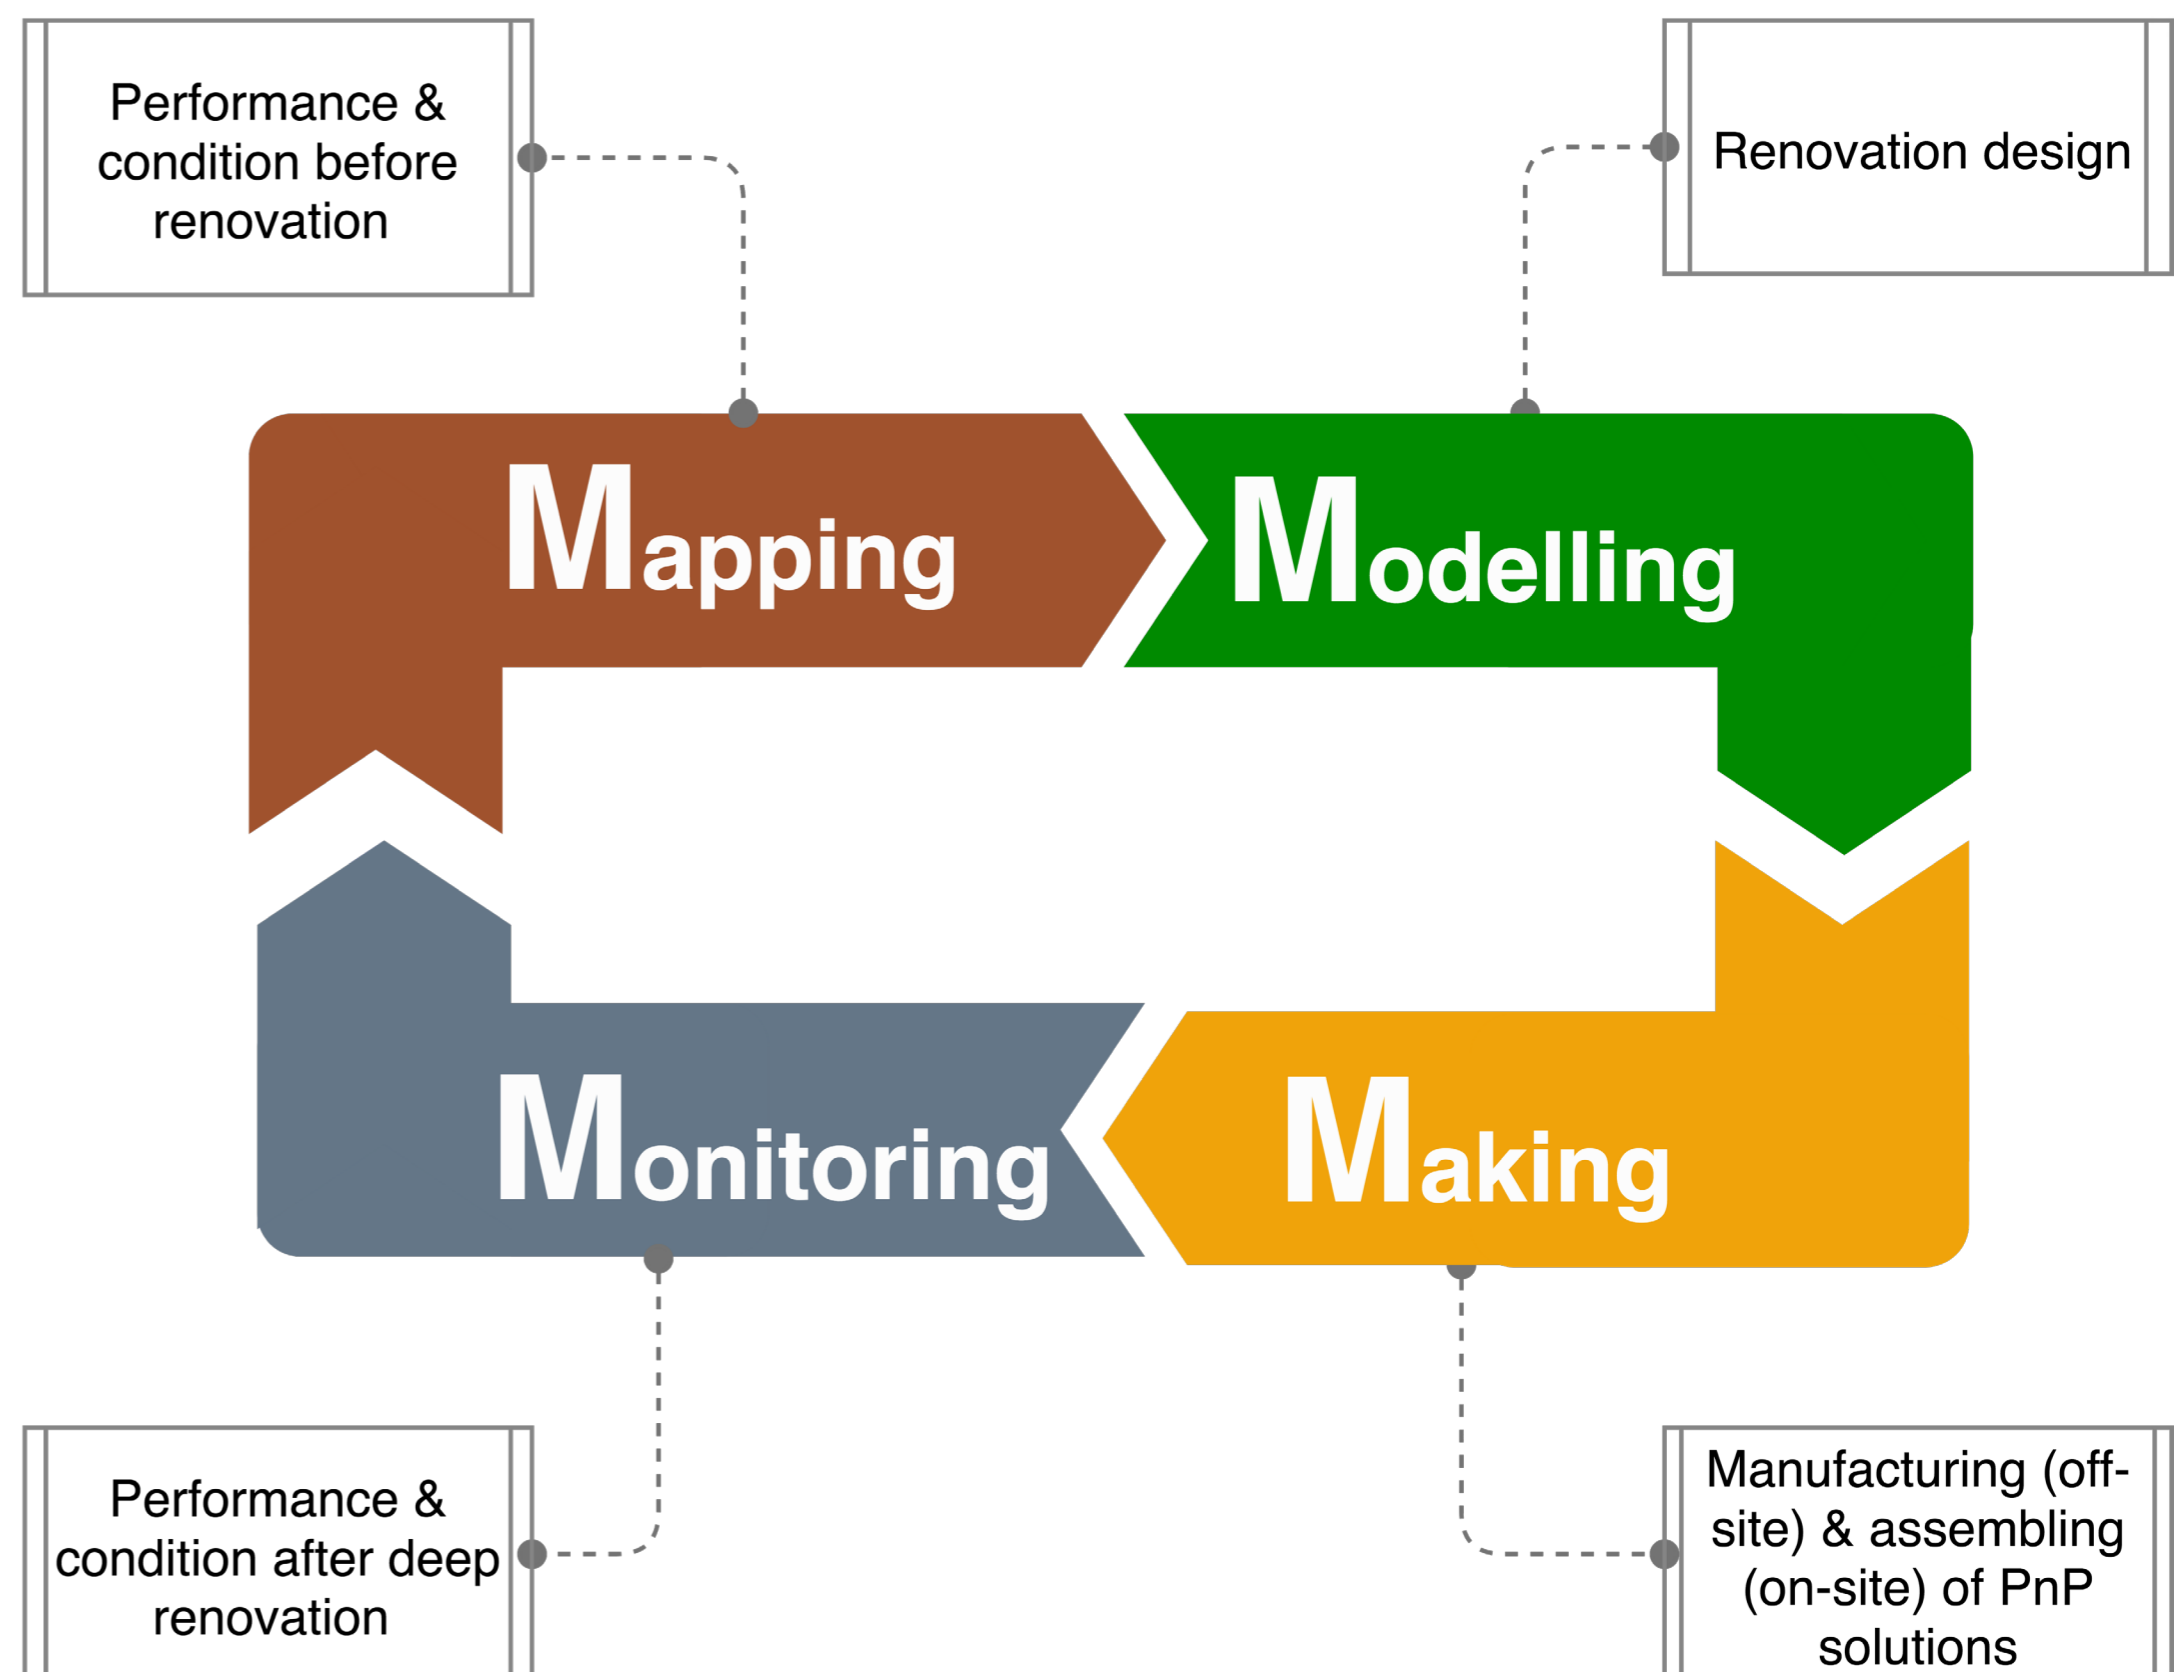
Performance & condition before renovation

Renovation design

Mapping

Modelling

Monitoring

Making

Performance & condition after deep renovation

Manufacturing (off-site) & assembling (on-site) of PnP solutions